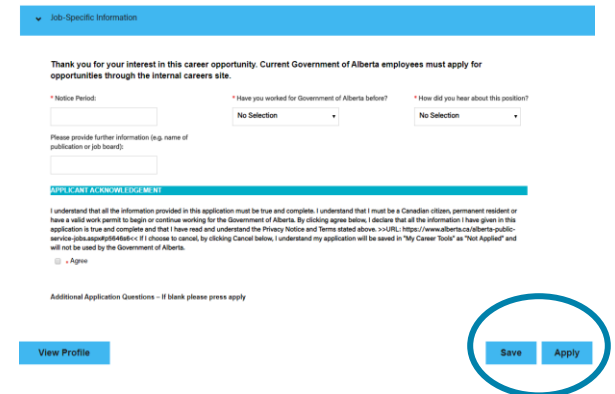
Job-Specific Information

Thank you for your interest in this career opportunity. Current Government of Alberta employees must apply for opportunities through the internal careers site.

* Notice Period:

* Have you worked for Government of Alberta before?

No Selection

* How did you hear about this position?

No Selection

Please provide further information (e.g. name of publication or job board):

APPLICANT ACKNOWLEDGEMENT

I understand that all the information provided in this application must be true and complete. I understand that I must be a Canadian citizen, permanent resident or have a valid work permit to begin or continue working for the Government of Alberta. By clicking agree below, I declare that all the information I have given in this application is true and complete and that I have read and understand the Privacy Notice and Terms stated above. >>URL: https://www.alberta.ca/alberta-public-service-jobs.aspx#p6646s6<< If I choose to cancel, by clicking Cancel below, I understand my application will be saved in "My Career Tools" as "Not Applied" and will not be used by the Government of Alberta.

* Agree

Additional Application Questions – If blank please press apply

View Profile

Save

Apply